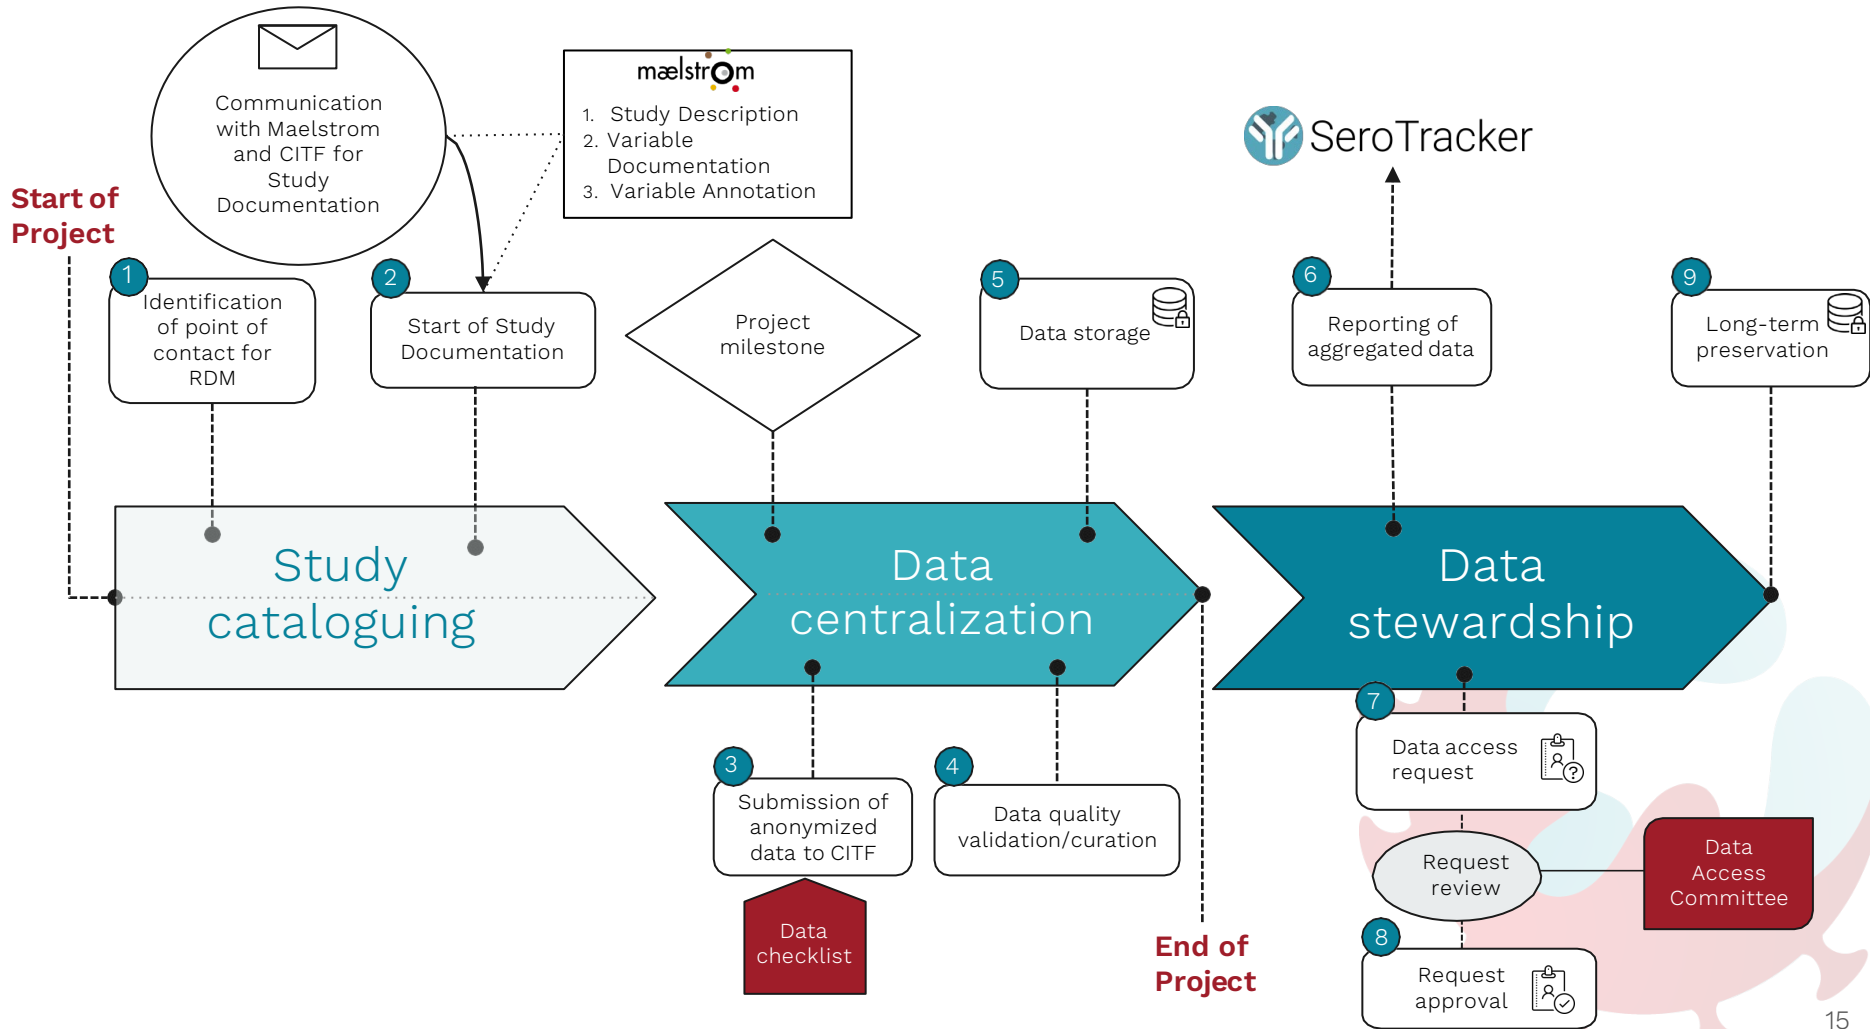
Start of Project

Communication with Maelstrom and CITF for Study Documentation

mælstrom
1. Study Description
2. Variable Documentation
3. Variable Annotation

SeroTracker

1 Identification of point of contact for RDM

2 Start of Study Documentation

Project milestone

5 Data storage

6 Reporting of aggregated data

9 Long-term preservation

Study cataloguing

Data centralization

Data stewardship

3 Submission of anonymized data to CITF

Data checklist

4 Data quality validation/curation

End of Project

7 Data access request

Request review

Data Access Committee

8 Request approval

15